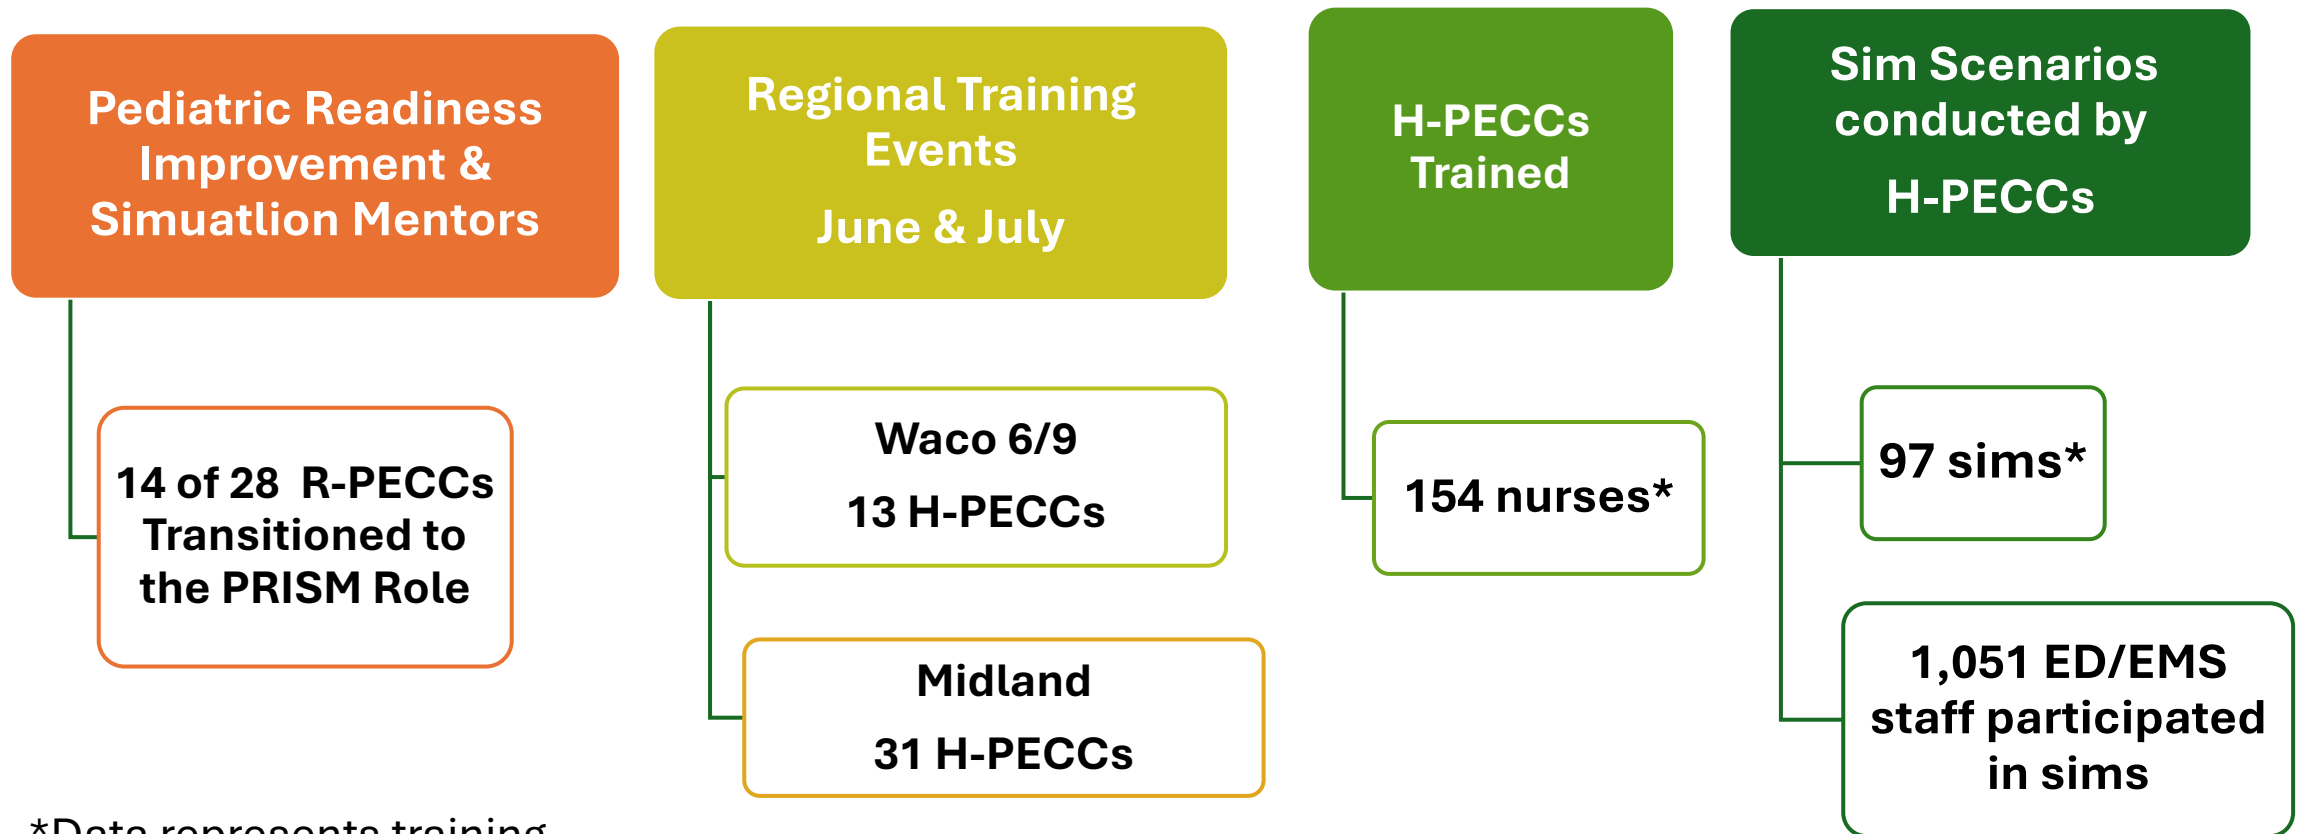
Pediatric Readiness Improvement & Simuatlion Mentors

14 of 28 R-PECCs Transitioned to the PRISM Role

Regional Training Events

June & July

Waco 6/9

13 H-PECCs

Midland

31 H-PECCs

H-PECCs Trained

154 nurses*

Sim Scenarios conducted by

H-PECCs

97 sims*

1,051 ED/EMS staff participated in sims

*Data represents training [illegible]